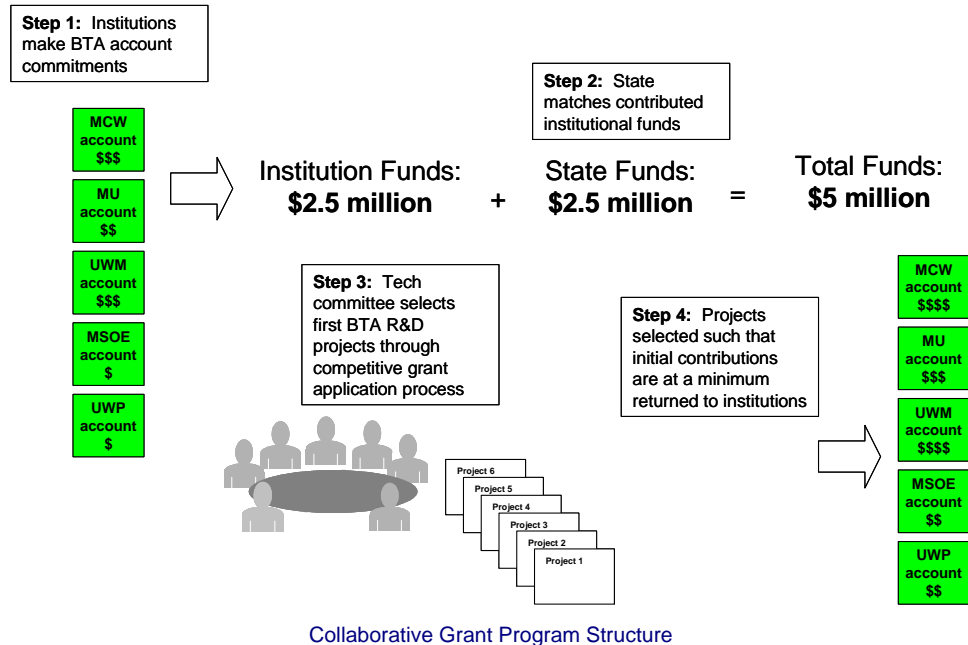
**Step 1:** Institutions make BTA account commitments

MCW account $$$

MU account $$

UWM account $$$

MSOE account $

UWP account $

**Step 2:** State matches contributed institutional funds

Institution Funds: **$2.5 million** + State Funds: **$2.5 million** = Total Funds: **$5 million**

**Step 3:** Tech committee selects first BTA R&D projects through competitive grant application process

**Step 4:** Projects selected such that initial contributions are at a minimum returned to institutions

Project 6

Project 5

Project 4

Project 3

Project 2

Project 1

MCW account $$$$

MU account $$$

UWM account $$$$

MSOE account $$

UWP account $$

Collaborative Grant Program Structure